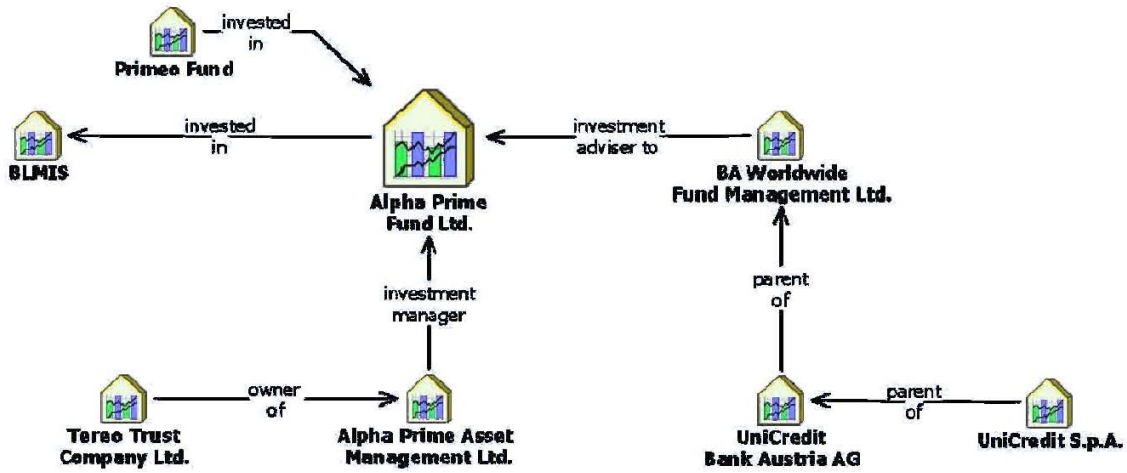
Primeo Fund

invested in

BLMIS

invested in

Alpha Prime Fund Ltd.

investment adviser to

BA Worldwide Fund Management Ltd.

investment manager

parent of

Tereo Trust Company Ltd.

owner of

Alpha Prime Asset Management Ltd.

UniCredit Bank Austria AG

parent of

UniCredit S.p.A.